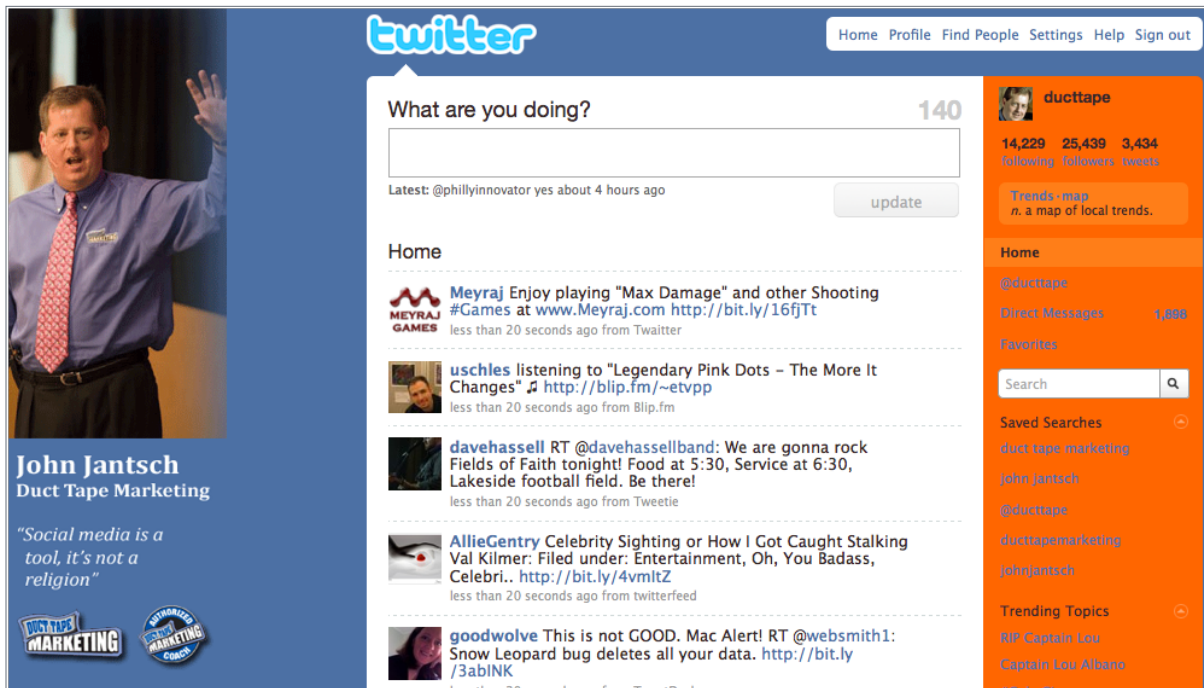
John Jantsch
Duct Tape Marketing

"Social media is a tool, it's not a religion"

DUCT TAPE MARKETING

AUTHORIZED DUCT TAPE MARKETING COACH

twitter

Home Profile Find People Settings Help Sign out

What are you doing?

140

Latest: @phillyinnovator yes about 4 hours ago

update

Home

MEYRAJ GAMES

Meyraj Enjoy playing "Max Damage" and other Shooting #Games at www.Meyraj.com http://bit.ly/16fjTt
less than 20 seconds ago from Twaitter

uschles listening to "Legendary Pink Dots - The More It Changes" ♫ http://blip.fm/~etvpp
less than 20 seconds ago from Blip.fm

davehassell RT @davehassellband: We are gonna rock Fields of Faith tonight! Food at 5:30, Service at 6:30, Lakeside football field. Be there!
less than 20 seconds ago from Tweetie

AllieGentry Celebrity Sighting or How I Got Caught Stalking Val Kilmer: Filed under: Entertainment, Oh, You Badass, Celebri.. http://bit.ly/4vmltZ
less than 20 seconds ago from twitterfeed

goodwolve This is not GOOD. Mac Alert! RT @websmith1: Snow Leopard bug deletes all your data. http://bit.ly/3abINK
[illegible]

ducttape

14,229 following
25,439 followers
3,434 tweets

Trends·map
n. a map of local trends.

Home
@ducttape
Direct Messages 1,898
Favorites

Search

Saved Searches
duct tape marketing
john jantsch
@ducttape
ducttapemarketing
johnjantsch

Trending Topics
RIP Captain Lou
Captain Lou Albano